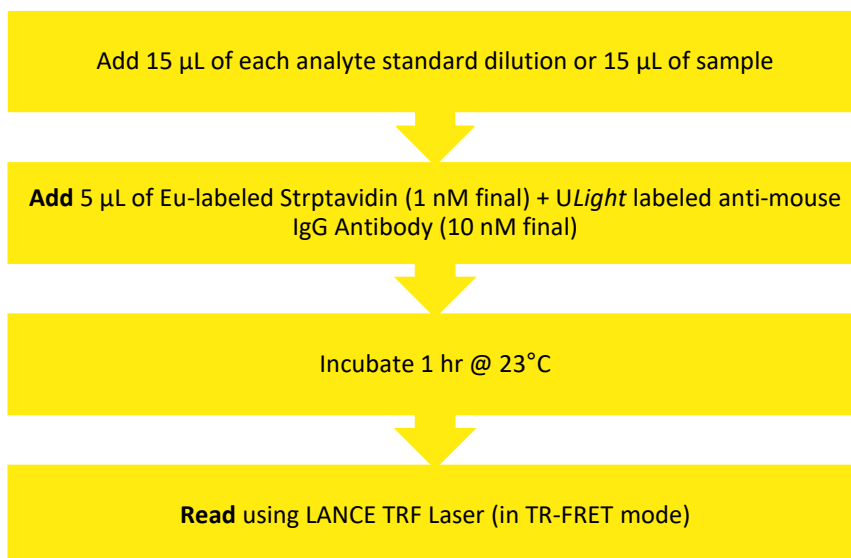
Add 15 µL of each analyte standard dilution or 15 µL of sample

**Add** 5 µL of Eu-labeled Strptavidin (1 nM final) + U*Light* labeled anti-mouse IgG Antibody (10 nM final)

Incubate 1 hr @ 23°C

**Read** using LANCE TRF Laser (in TR-FRET mode)